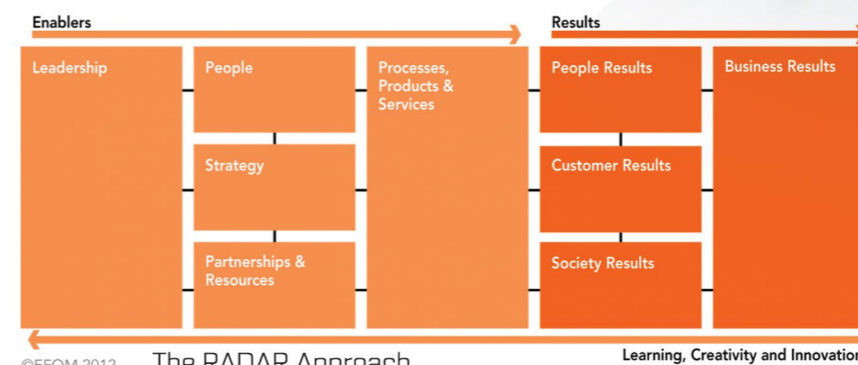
Enablers

Results

Leadership

People

Strategy

Partnerships & Resources

Processes, Products & Services

People Results

Customer Results

Society Results

Business Results

Learning, Creativity and Innovatio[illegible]

©EFQM 2012

The RADAR Approach